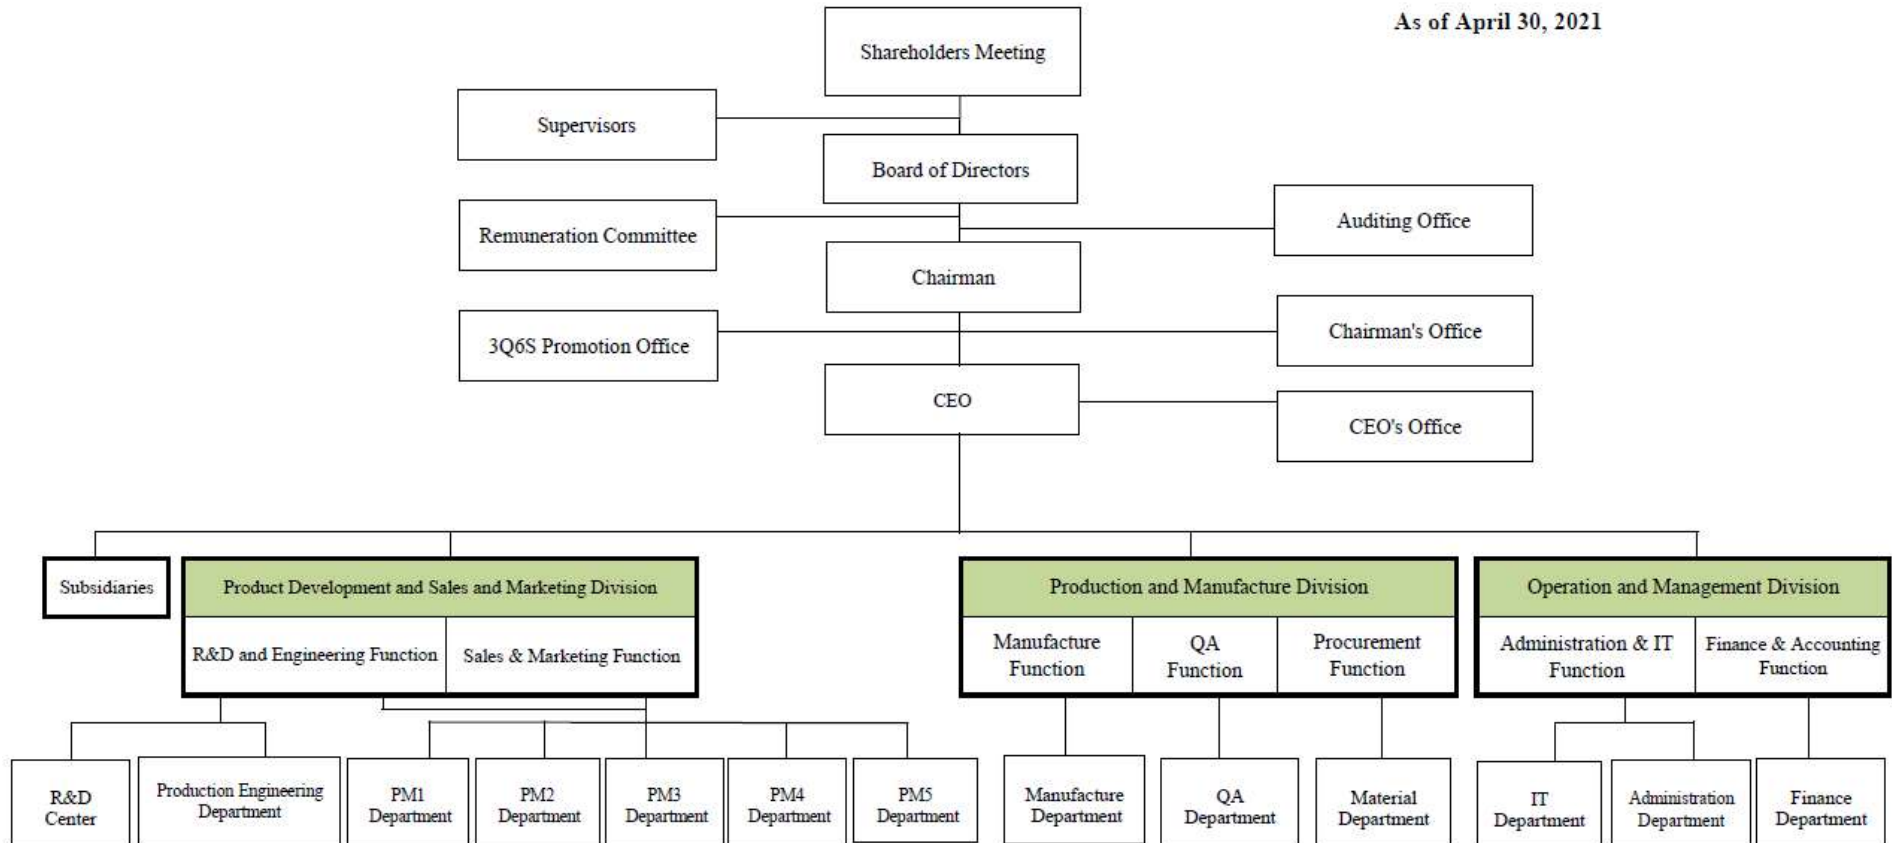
As of April 30, 2021

Shareholders Meeting

Supervisors

Board of Directors

Remuneration Committee

Auditing Office

Chairman

3Q6S Promotion Office

Chairman's Office

CEO

CEO's Office

Subsidiaries

Product Development and Sales and Marketing Division

R&D and Engineering Function

Sales & Marketing Function

Production and Manufacture Division

Manufacture Function

QA Function

Procurement Function

Operation and Management Division

Administration & IT Function

Finance & Accounting Function

R&D Center

Production Engineering Department

PM1 Department

PM2 Department

PM3 Department

PM4 Department

PM5 Department

Manufacture Department

QA Department

Material Department

IT Department

Administration Department

Finance Department